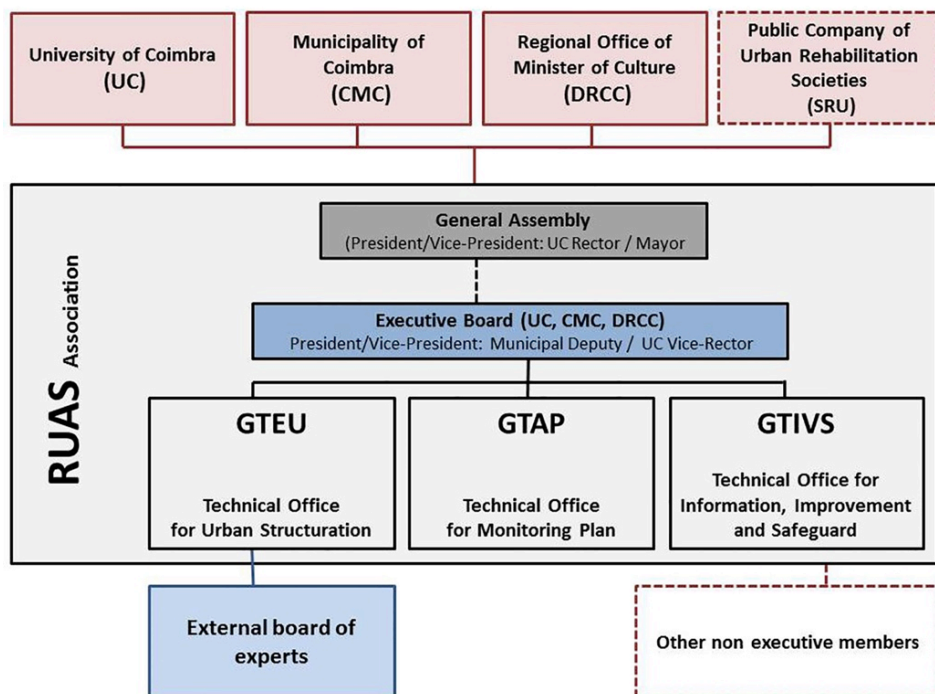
University of Coimbra (UC)

Municipality of Coimbra (CMC)

Regional Office of Minister of Culture (DRCC)

Public Company of Urban Rehabilitation Societies (SRU)

RUAS Association

General Assembly
(President/Vice-President: UC Rector / Mayor)

Executive Board (UC, CMC, DRCC)
President/Vice-President: Municipal Deputy / UC Vice-Rector

GTEU

Technical Office for Urban Structuration

GTAP

Technical Office for Monitoring Plan

GTIVS

Technical Office for Information, Improvement and Safeguard

External board of experts

Other non executive members